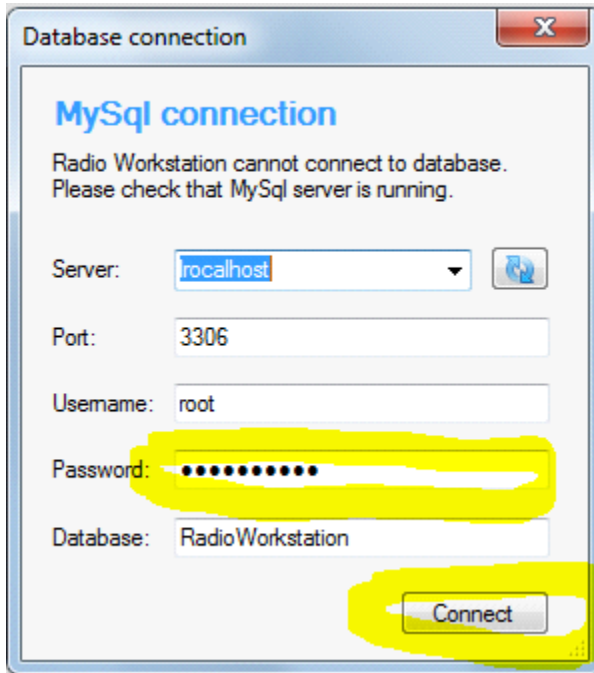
Database connection

MySql connection

Radio Workstation cannot connect to database. Please check that MySql server is running.

Server: localhost

Port: 3306

Username: root

Password: ●●●●●●●●●●●

Database: RadioWorkstation

Connect